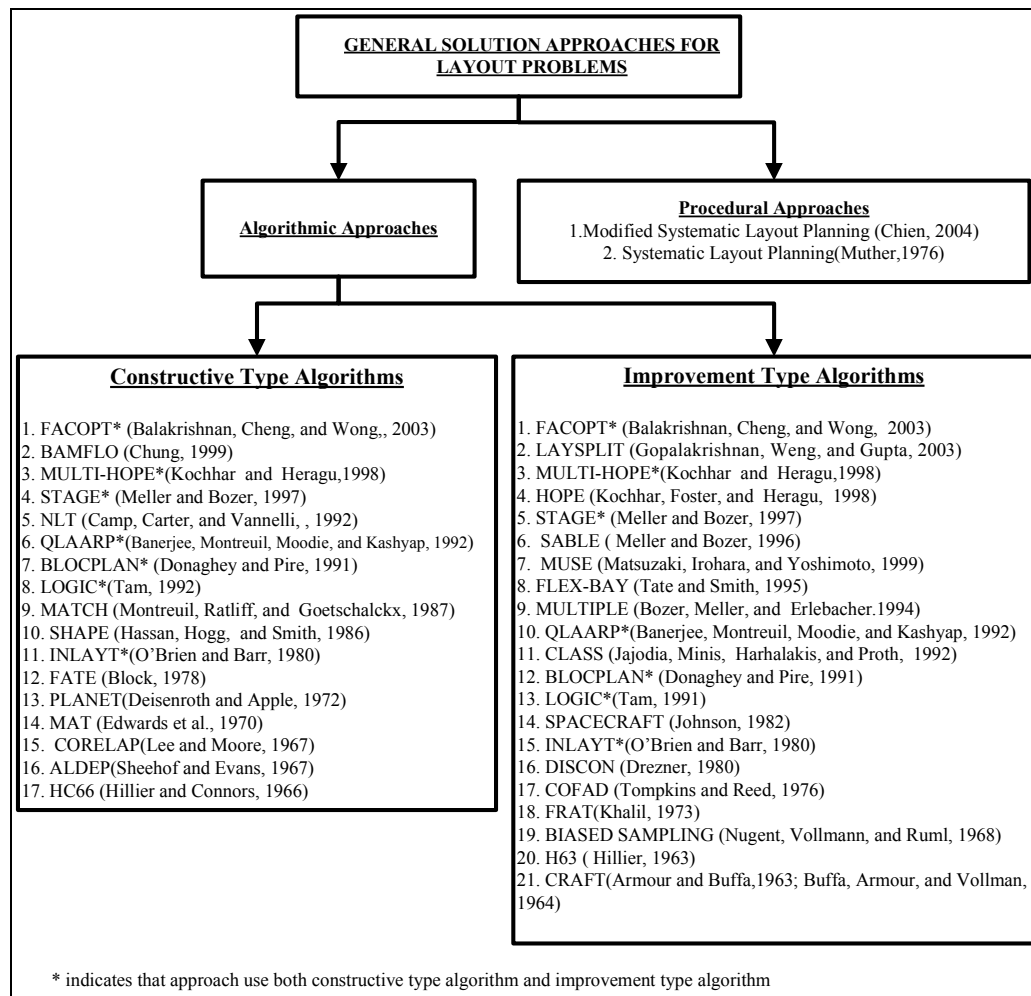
GENERAL SOLUTION APPROACHES FOR LAYOUT PROBLEMS

Algorithmic Approaches

Procedural Approaches
1.Modified Systematic Layout Planning (Chien, 2004)
2. Systematic Layout Planning(Muther,1976)

Constructive Type Algorithms

1. FACOPT* (Balakrishnan, Cheng, and Wong,, 2003)
2. BAMFLO (Chung, 1999)
3. MULTI-HOPE*(Kochhar and Heragu,1998)
4. STAGE* (Meller and Bozer, 1997)
5. NLT (Camp, Carter, and Vannelli, , 1992)
6. QLAARP*(Banerjee, Montreuil, Moodie, and Kashyap, 1992)
7. BLOCPLAN* (Donaghey and Pire, 1991)
8. LOGIC*(Tam, 1992)
9. MATCH (Montreuil, Ratliff, and Goetschalckx, 1987)
10. SHAPE (Hassan, Hogg, and Smith, 1986)
11. INLAYT*(O'Brien and Barr, 1980)
12. FATE (Block, 1978)
13. PLANET(Deisenroth and Apple, 1972)
14. MAT (Edwards et al., 1970)
15. CORELAP(Lee and Moore, 1967)
16. ALDEP(Sheehof and Evans, 1967)
17. HC66 (Hillier and Connors, 1966)

Improvement Type Algorithms

1. FACOPT* (Balakrishnan, Cheng, and Wong, 2003)
2. LAYSPLIT (Gopalakrishnan, Weng, and Gupta, 2003)
3. MULTI-HOPE*(Kochhar and Heragu,1998)
4. HOPE (Kochhar, Foster, and Heragu, 1998)
5. STAGE* (Meller and Bozer, 1997)
6. SABLE ( Meller and Bozer, 1996)
7. MUSE (Matsuzaki, Irohara, and Yoshimoto, 1999)
8. FLEX-BAY (Tate and Smith, 1995)
9. MULTIPLE (Bozer, Meller, and Erlebacher.1994)
10. QLAARP*(Banerjee, Montreuil, Moodie, and Kashyap, 1992)
11. CLASS (Jajodia, Minis, Harhalakis, and Proth, 1992)
12. BLOCPLAN* (Donaghey and Pire, 1991)
13. LOGIC*(Tam, 1991)
14. SPACECRAFT (Johnson, 1982)
15. INLAYT*(O'Brien and Barr, 1980)
16. DISCON (Drezner, 1980)
17. COFAD (Tompkins and Reed, 1976)
18. FRAT(Khalil, 1973)
19. BIASED SAMPLING (Nugent, Vollmann, and Ruml, 1968)
20. H63 ( Hillier, 1963)
21. CRAFT(Armour and Buffa,1963; Buffa, Armour, and Vollman, 1964)

* indicates that approach use both constructive type algorithm and improvement type algorithm